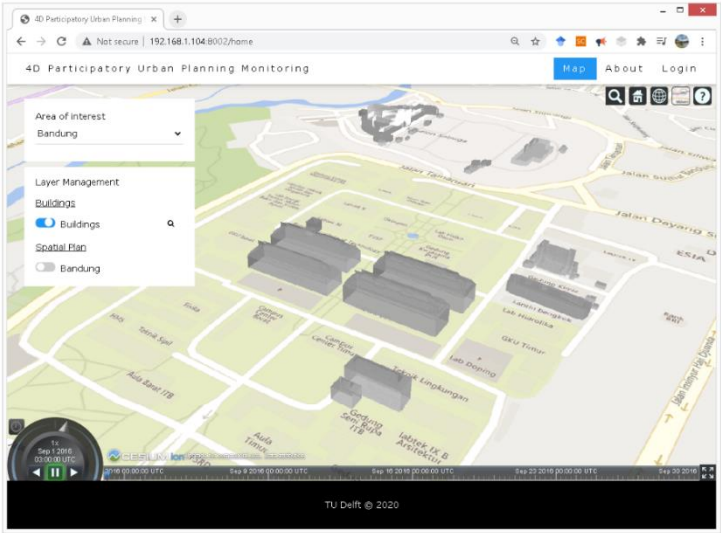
4D Participatory Urban Planning ×
+

Not secure | 192.168.1.104:8002/home

4D Participatory Urban Planning Monitoring

Map
About
Login

Area of interest
Bandung

Layer Management
Buildings
Buildings
Spatial Plan
Bandung

Jalan Tamansari
Jalan Dayang Su
ESIA
Labtek Bengkok
Lab Hidrolika
GKU Timur
Lab Doping
Sebak Lingkungan
Gedung Seni Rupa ITB
labtek IX B Arsitektur
Aula Barat ITB
Aula Timur
Jalan Ganesha
Jalan Lebak Siliwangi
Teknik Sipil

1x
Sep 1 2016
03:00:00 UTC

CESIUM ion

2016 00:00:00 UTC
Sep 9 2016 00:00:00 UTC
Sep 16 2016 00:00:00 UTC
Sep 23 2016 00:00:00 UTC
Sep 30 2016

TU Delft © 2020